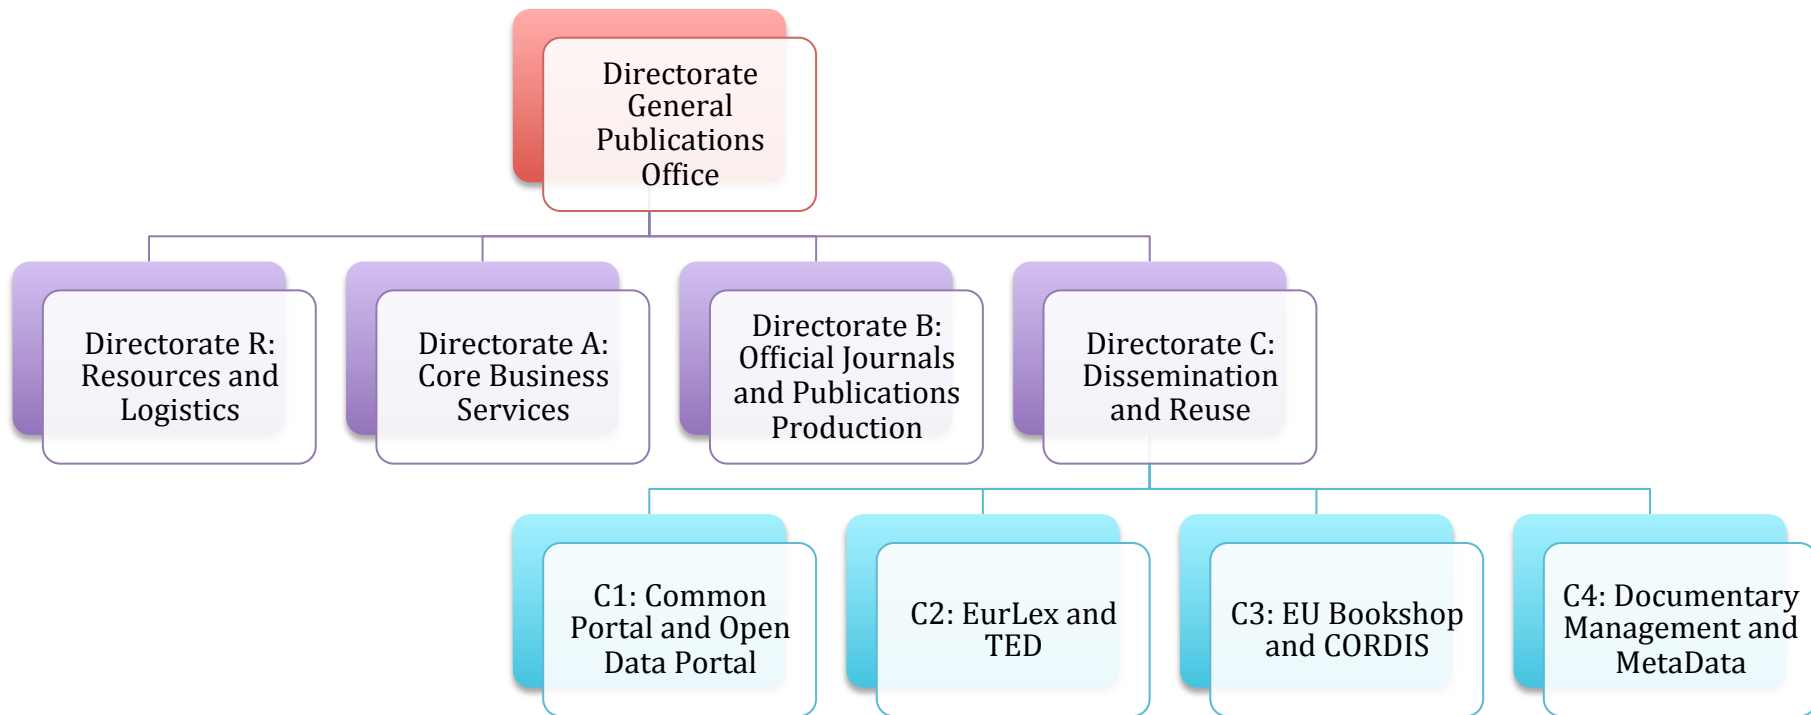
Directorate General Publications Office

Directorate R: Resources and Logistics

Directorate A: Core Business Services

Directorate B: Official Journals and Publications Production

Directorate C: Dissemination and Reuse

C1: Common Portal and Open Data Portal

C2: EurLex and TED

C3: EU Bookshop and CORDIS

C4: Documentary Management and MetaData